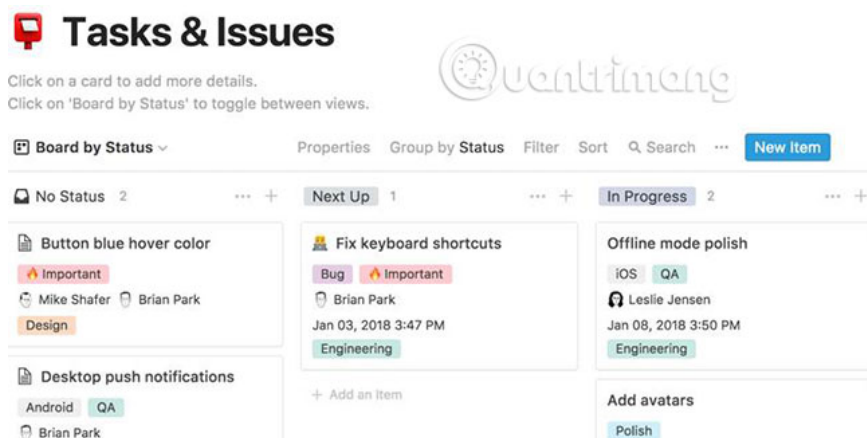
Tasks & Issues

Click on a card to add more details.
Click on 'Board by Status' to toggle between views.

Quantrimang

Board by Status

Properties Group by Status Filter Sort Search ··· New Item

No Status 2 ··· +

Button blue hover color
Important
Mike Shafer Brian Park
Design

Desktop push notifications
Android QA
Brian Park

Next Up 1 ··· +

Fix keyboard shortcuts
Bug Important
Brian Park
Jan 03, 2018 3:47 PM
Engineering

+ Add an item

In Progress 2 ··· +

Offline mode polish
iOS QA
Leslie Jensen
Jan 08, 2018 3:50 PM
Engineering

Add avatars
Polish